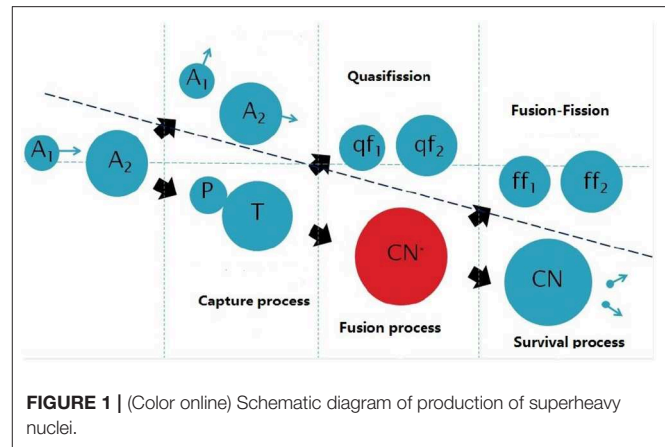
$A_1$

$A_2$

Quasifission

Fusion-Fission

$A_1$

$A_2$

$qf_1$

$qf_2$

$ff_1$

$ff_2$

P

T

$CN^*$

CN

Capture process

Fusion process

Survival process

**FIGURE 1 |** (Color online) Schematic diagram of production of superheavy nuclei.